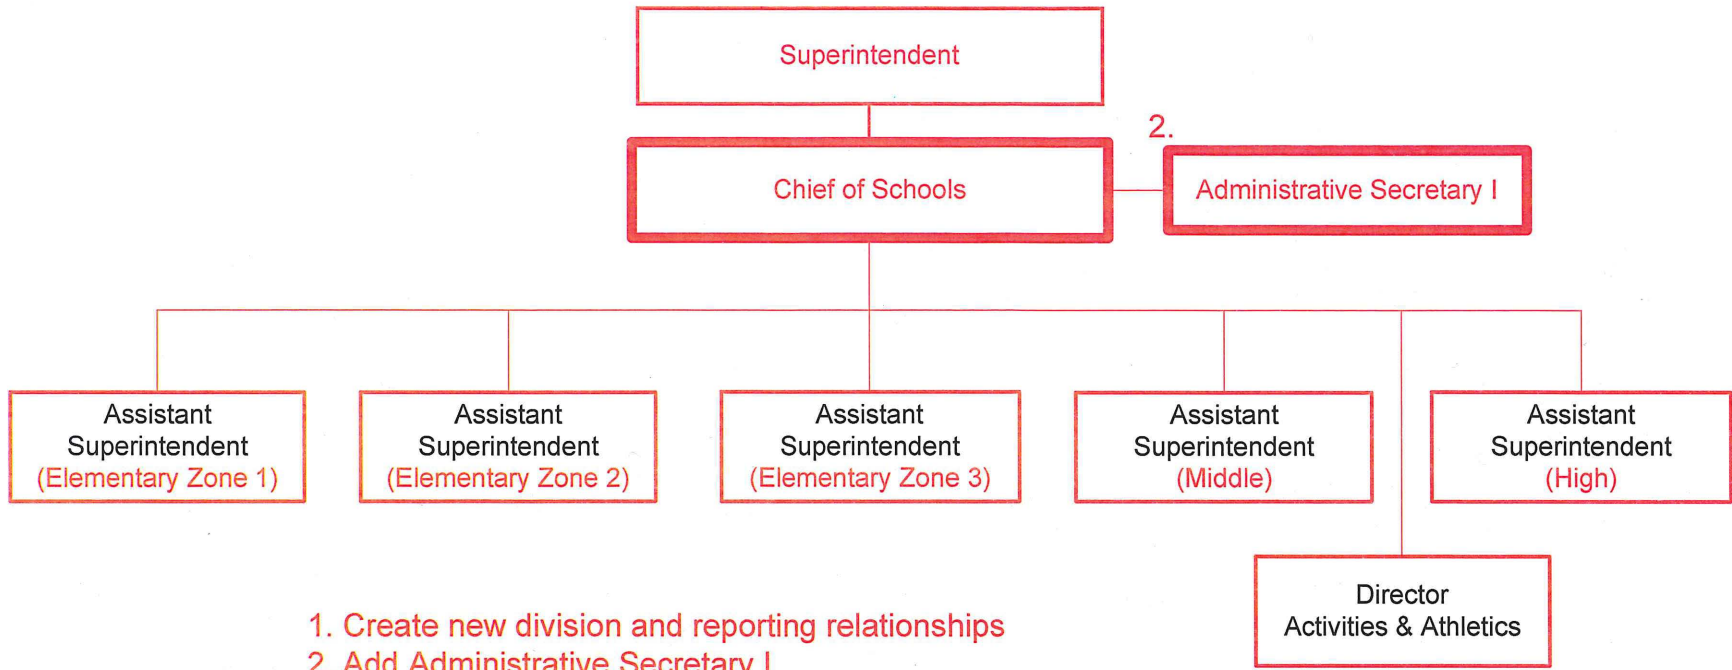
Superintendent

2.

Chief of Schools

Administrative Secretary I

Assistant Superintendent (Elementary Zone 1)

Assistant Superintendent (Elementary Zone 2)

Assistant Superintendent (Elementary Zone 3)

Assistant Superintendent (Middle)

Assistant Superintendent (High)

Director Activities & Athletics

1. Create new division and reporting relationships
2. Add Administrative Secretary I